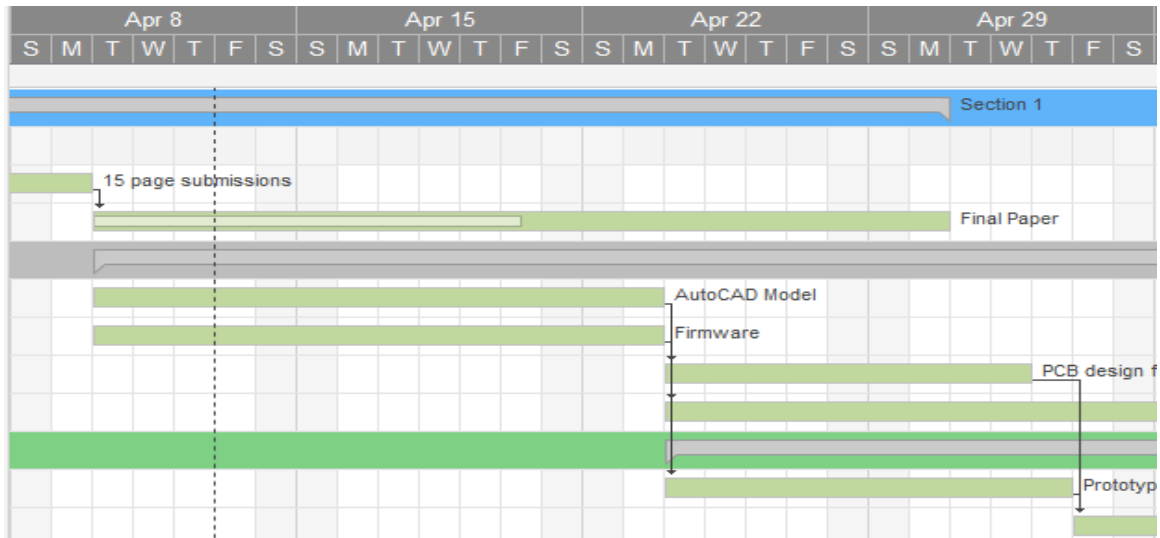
| Apr 8 | | | | | | | Apr 15 | | | | | | | Apr 22 | | | | | | | Apr 29 | | | | | | |
|---|---|---|---|---|---|---|---|---|---|---|---|---|---|---|---|---|---|---|---|---|---|---|---|---|---|---|---|
| S | M | T | W | T | F | S | S | M | T | W | T | F | S | S | M | T | W | T | F | S | S | M | T | W | T | F | S |

Section 1

15 page submissions

Final Paper

AutoCAD Model

Firmware

PCB design f

Prototyp